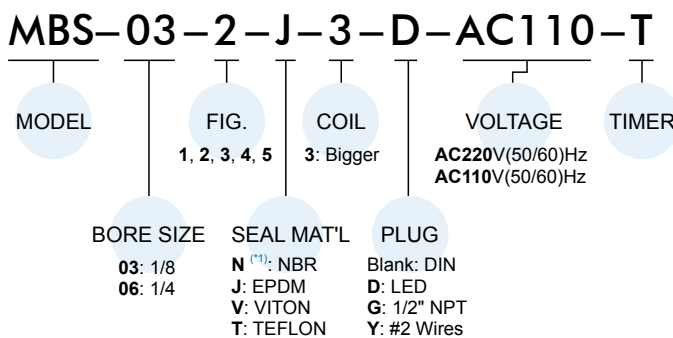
MBS–03–2–J–3–D–AC110–T

MODEL

FIG.
1, 2, 3, 4, 5

COIL
3: Bigger

VOLTAGE
AC220V(50/60)Hz
AC110V(50/60)Hz

TIMER

BORE SIZE
03: 1/8
06: 1/4

SEAL MAT'L
N (*1): NBR
J: EPDM
V: VITON
T: TEFLON

PLUG
Blank: DIN
D: LED
G: 1/2" NPT
Y: #2 Wires